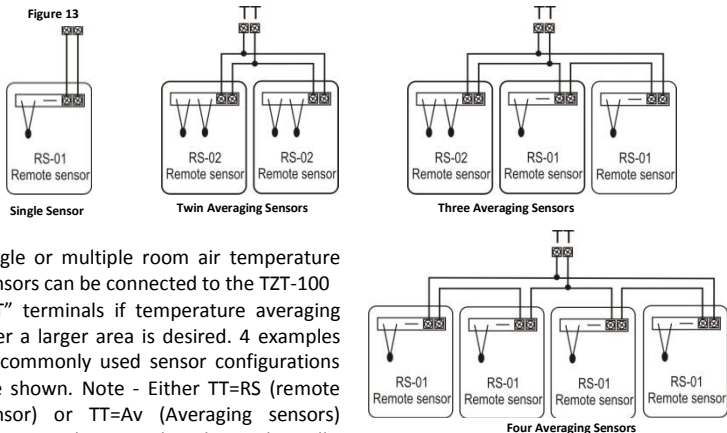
Figure 13

TT

TT

RS-01
Remote sensor

Single Sensor

RS-02
Remote sensor

RS-02
Remote sensor

Twin Averaging Sensors

RS-02
Remote sensor

RS-01
Remote sensor

RS-01
Remote sensor

Three Averaging Sensors

TT

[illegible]gle or multiple room air temperature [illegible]nsors can be connected to the TZT-100 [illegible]" terminals if temperature averaging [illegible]er a larger area is desired. 4 examples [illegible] commonly used sensor configurations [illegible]e shown. Note - Either TT=RS (remote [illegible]nsor) or TT=Av (Averaging sensors) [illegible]

RS-01
Remote sensor

RS-01
Remote sensor

RS-01
Remote sensor

RS-01
Remote sensor

Four Averaging Sensors